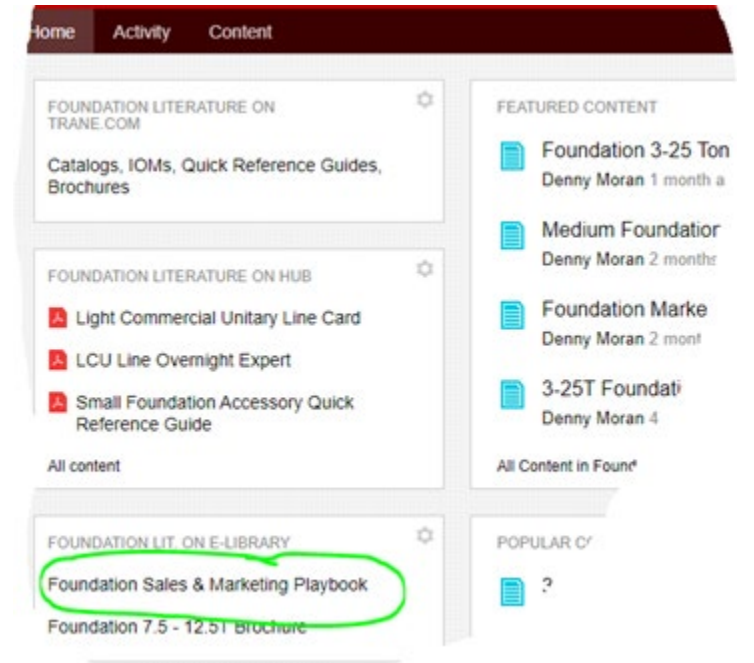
Home Activity Content

FOUNDATION LITERATURE ON TRANE.COM

Catalogs, IOMs, Quick Reference Guides, Brochures

FOUNDATION LITERATURE ON HUB

Light Commercial Unitary Line Card

LCU Line Overnight Expert

Small Foundation Accessory Quick Reference Guide

All content

FOUNDATION LIT. ON E-LIBRARY

Foundation Sales & Marketing Playbook

Foundation 7.5 - 12.5T Brochure

FEATURED CONTENT

Foundation 3-25 Ton
Denny Moran 1 month a

Medium Foundatior
Denny Moran 2 months

Foundation Marke
Denny Moran 2 mont

3-25T Foundati
Denny Moran 4

All Content in Found

POPULAR C

?